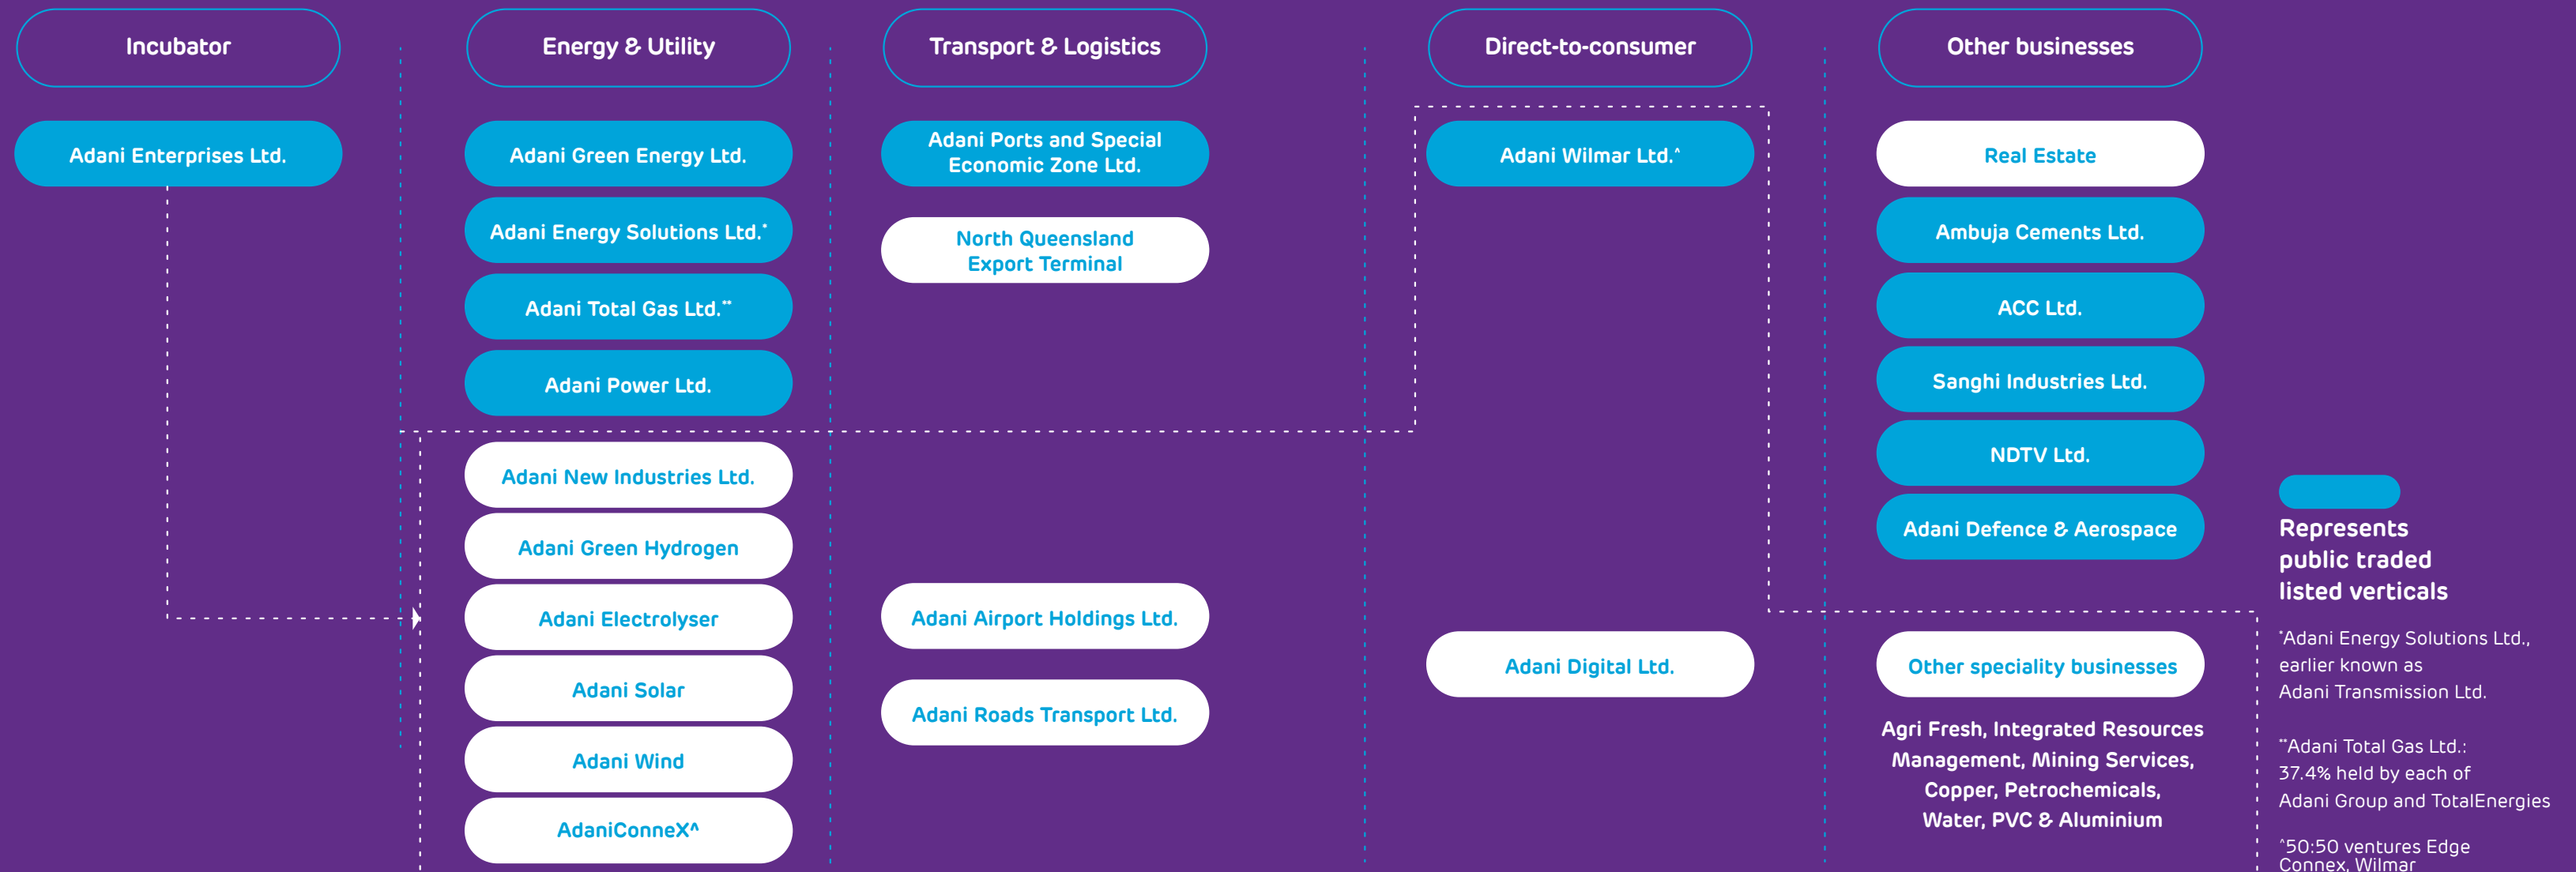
Incubator

Adani Enterprises Ltd.

Energy & Utility

Adani Green Energy Ltd.

Adani Energy Solutions Ltd.*

Adani Total Gas Ltd.**

Adani Power Ltd.

Adani New Industries Ltd.

Adani Green Hydrogen

Adani Electrolyser

Adani Solar

Adani Wind

AdaniConneX^

Transport & Logistics

Adani Ports and Special Economic Zone Ltd.

North Queensland Export Terminal

Adani Airport Holdings Ltd.

Adani Roads Transport Ltd.

Direct-to-consumer

Adani Wilmar Ltd.^

Adani Digital Ltd.

Other businesses

Real Estate

Ambuja Cements Ltd.

ACC Ltd.

Sanghi Industries Ltd.

NDTV Ltd.

Adani Defence & Aerospace

Other speciality businesses

Agri Fresh, Integrated Resources Management, Mining Services, Copper, Petrochemicals, Water, PVC & Aluminium

Represents public traded listed verticals

*Adani Energy Solutions Ltd., earlier known as Adani Transmission Ltd.

**Adani Total Gas Ltd.: 37.4% held by each of Adani Group and TotalEnergies

^50:50 ventures Edge Connex, Wilmar